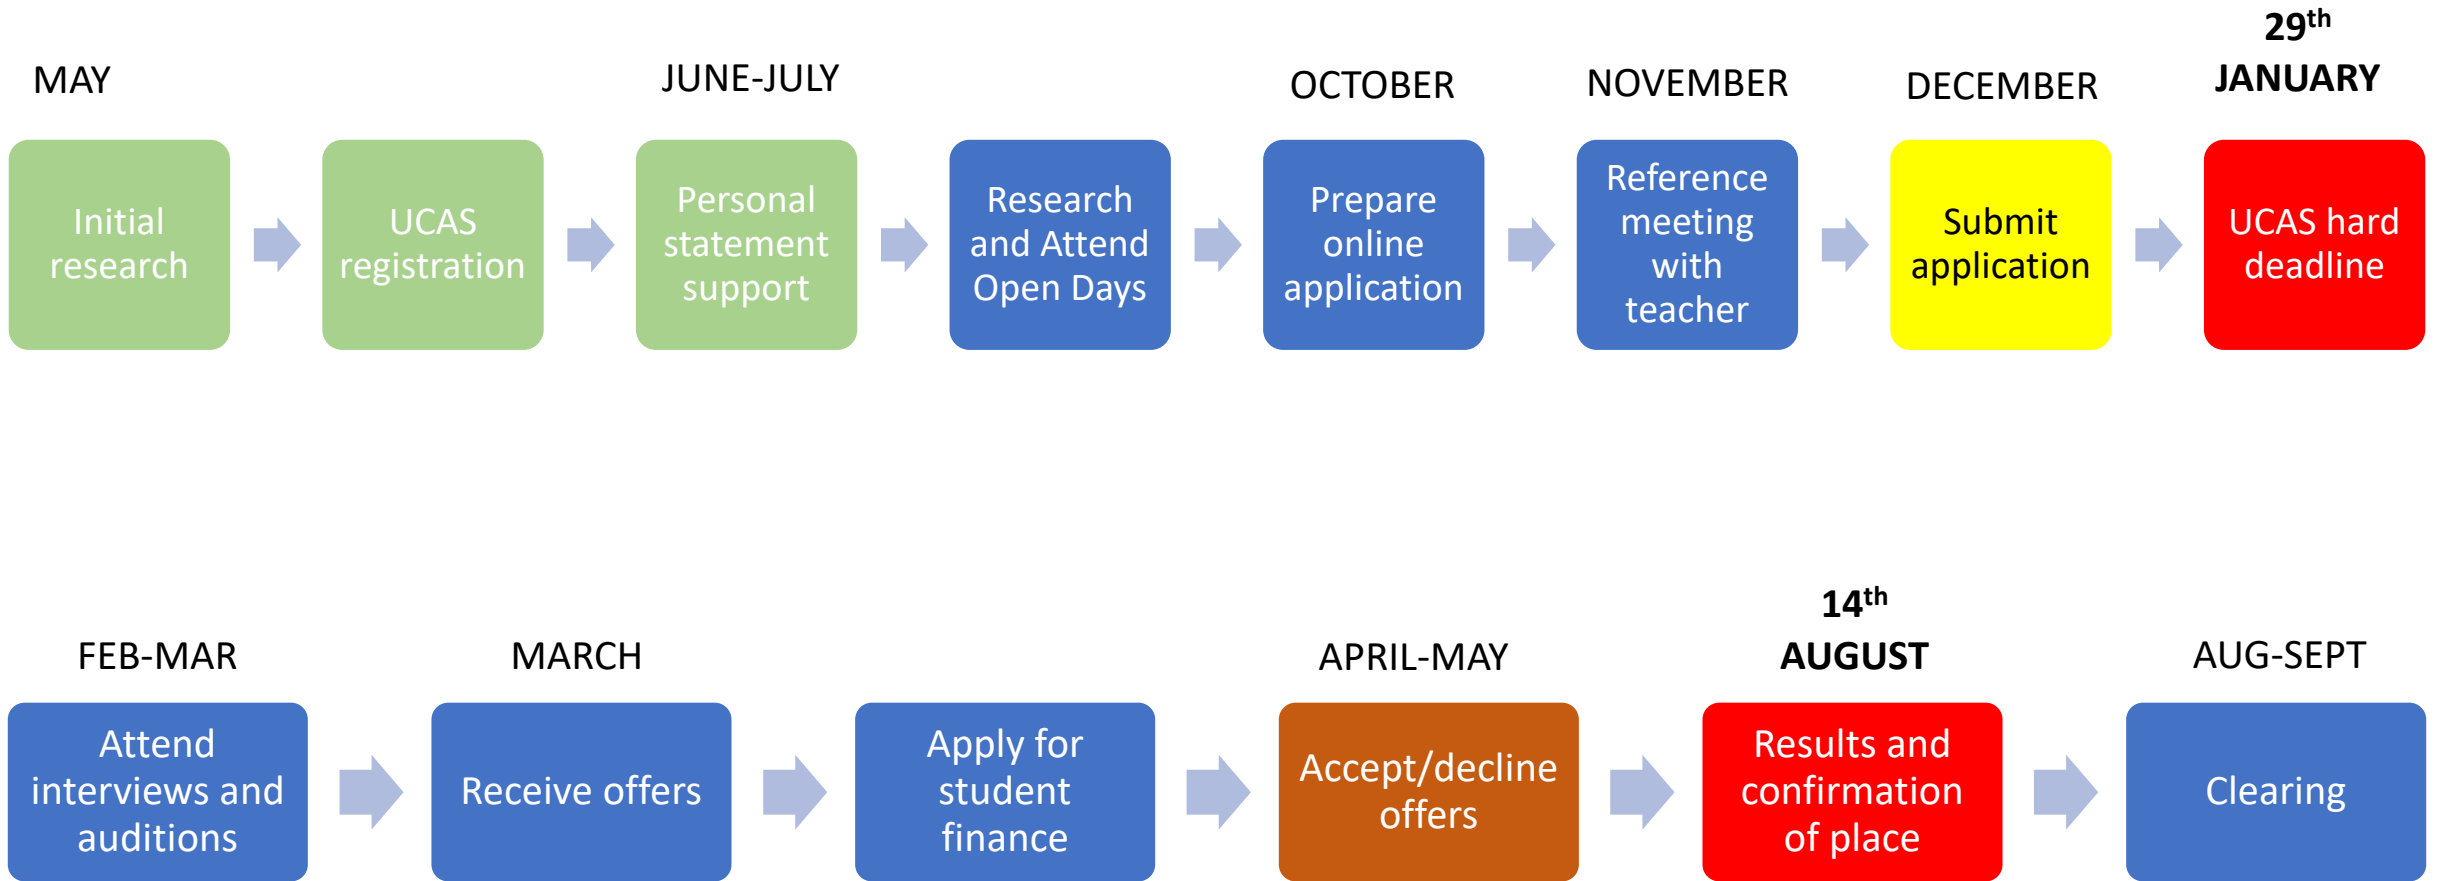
MAY

JUNE-JULY

OCTOBER

NOVEMBER

DECEMBER

29$^{th}$ JANUARY

Initial research

UCAS registration

Personal statement support

Research and Attend Open Days

Prepare online application

Reference meeting with teacher

Submit application

UCAS hard deadline

FEB-MAR

MARCH

APRIL-MAY

14$^{th}$ AUGUST

AUG-SEPT

Attend interviews and auditions

Receive offers

Apply for student finance

Accept/decline offers

Results and confirmation of place

Clearing